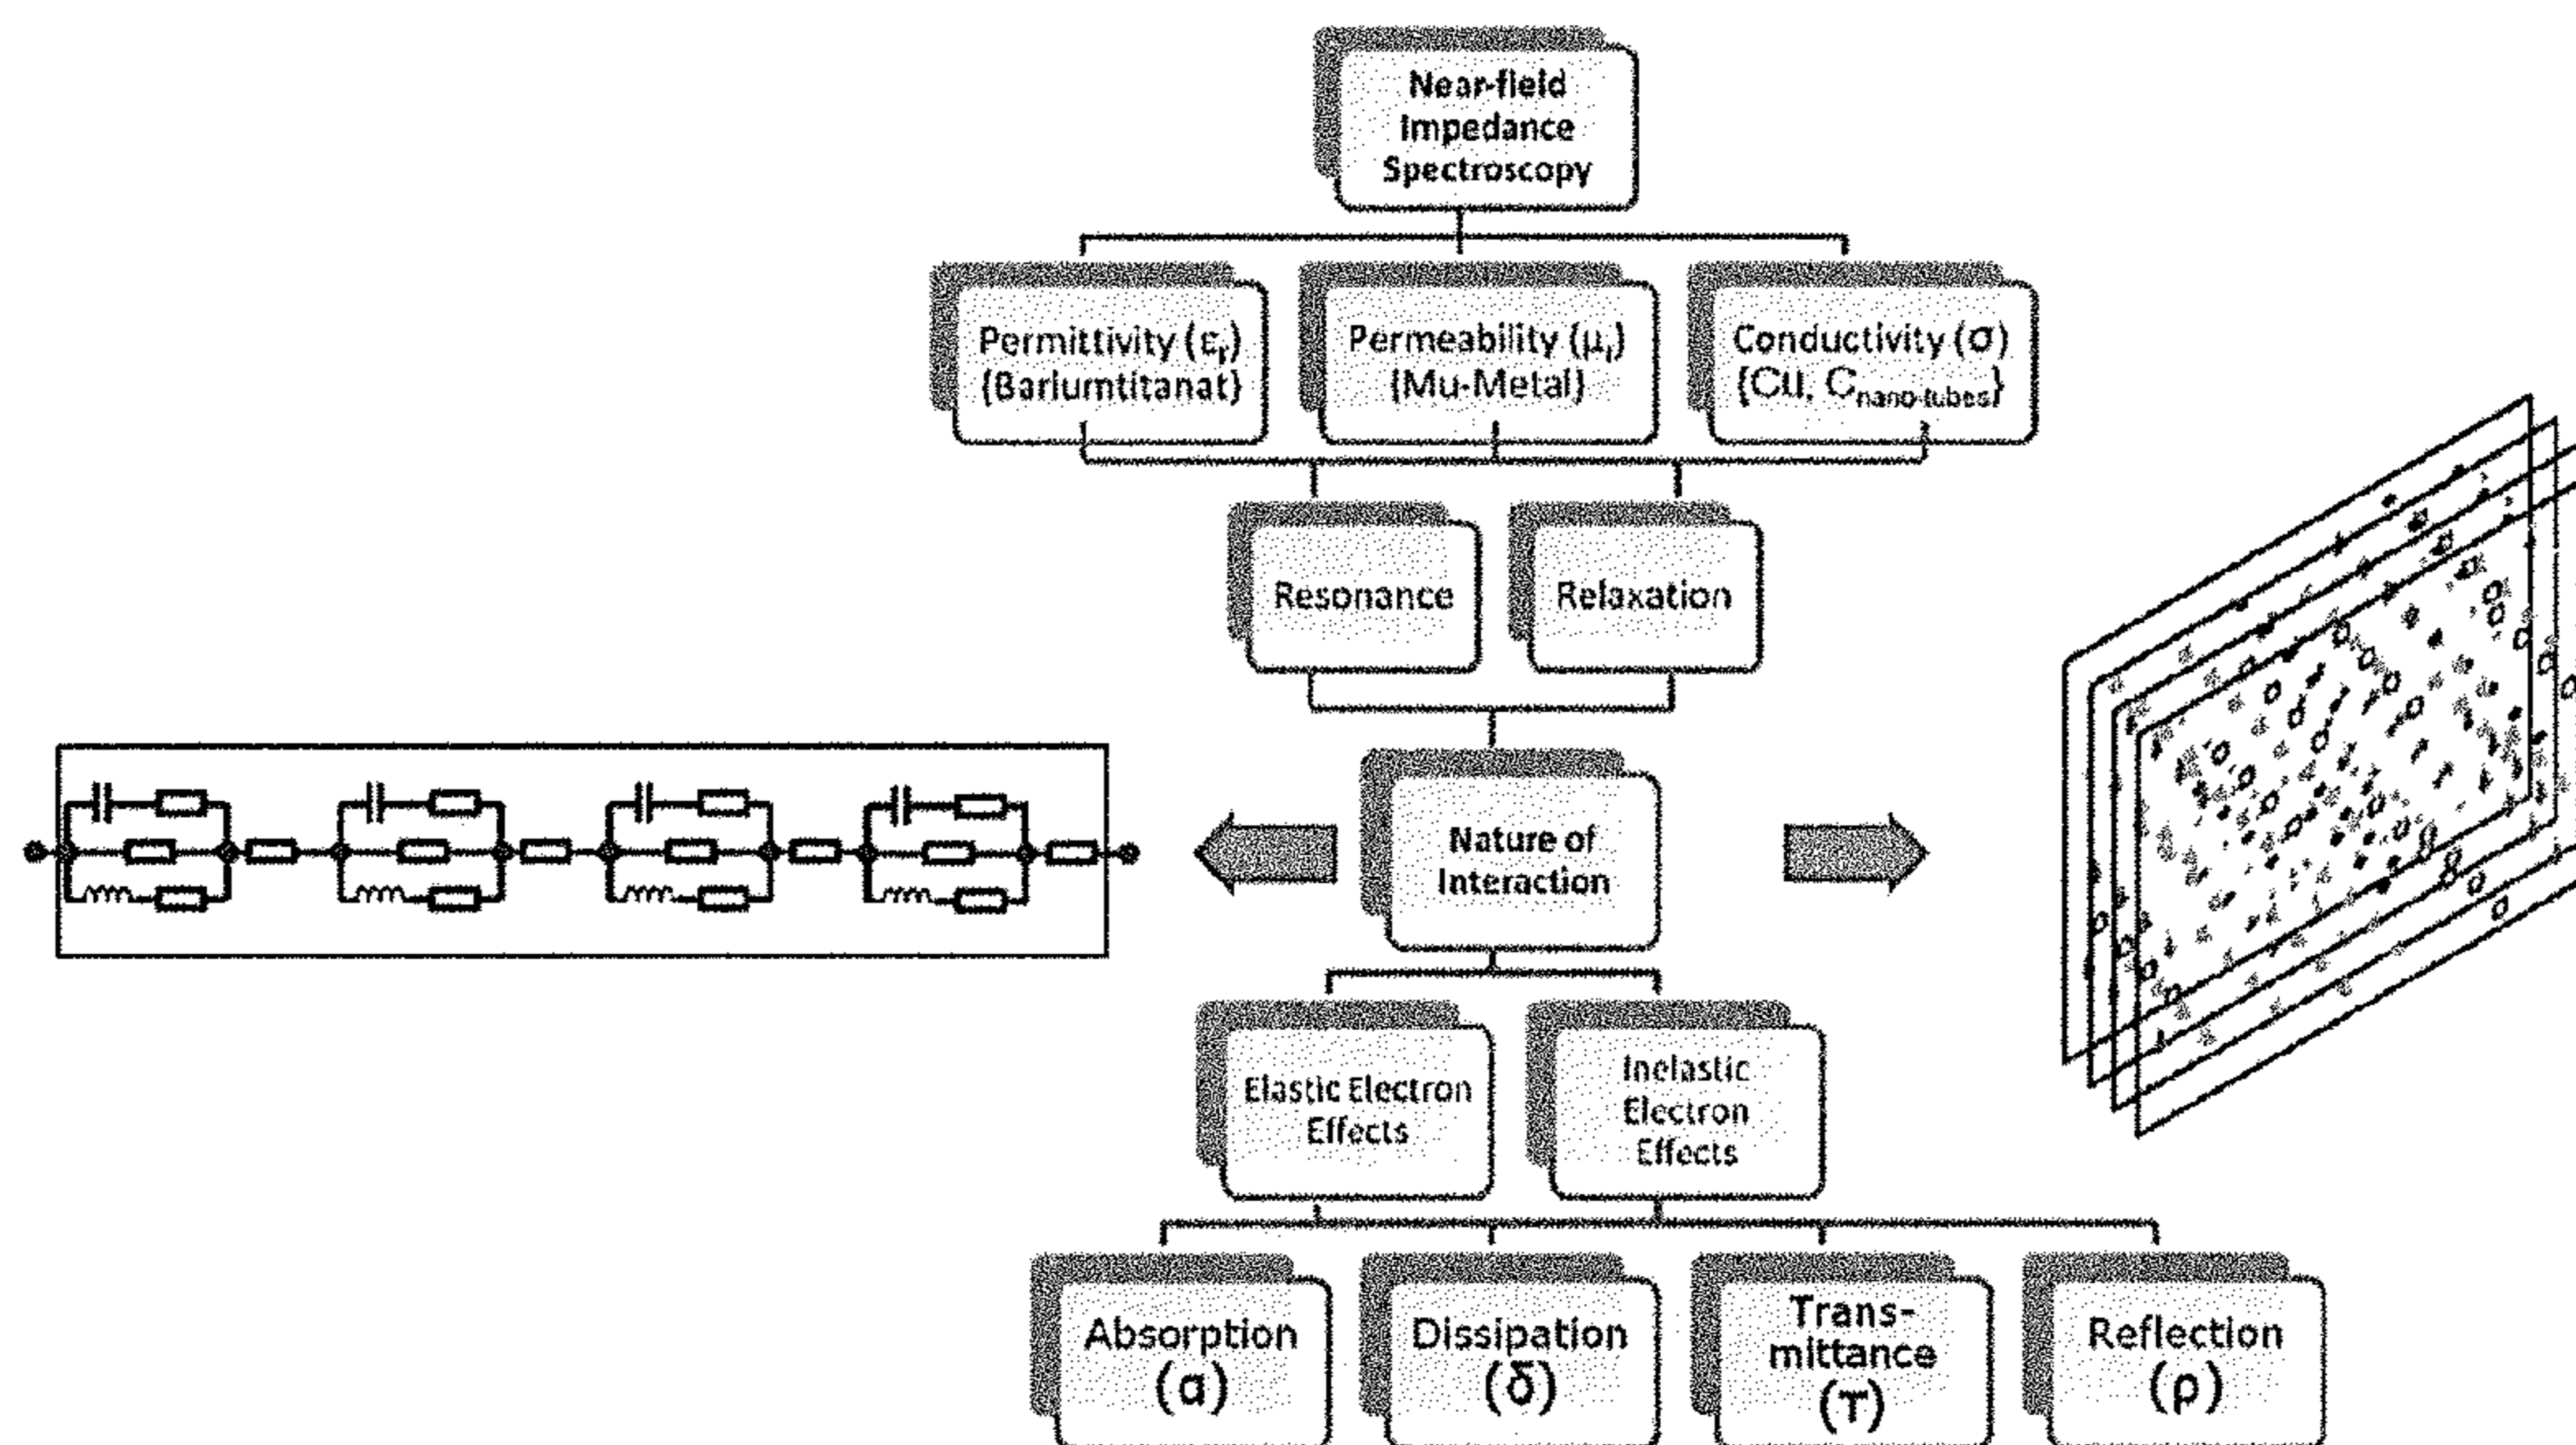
Near-field Impedance Spectroscopy

Permittivity ($\varepsilon_r$) (Bariumtitanat)

Permeability ($\mu_r$) (Mu-Metal)

Conductivity ($\sigma$) (Cu, $C_{nano-tubes}$)

Resonance

Relaxation

Nature of Interaction

Elastic Electron Effects

Inelastic Electron Effects

Absorption ($\alpha$)

Dissipation ($\delta$)

Trans-mittance ($\tau$)

Reflection ($\rho$)